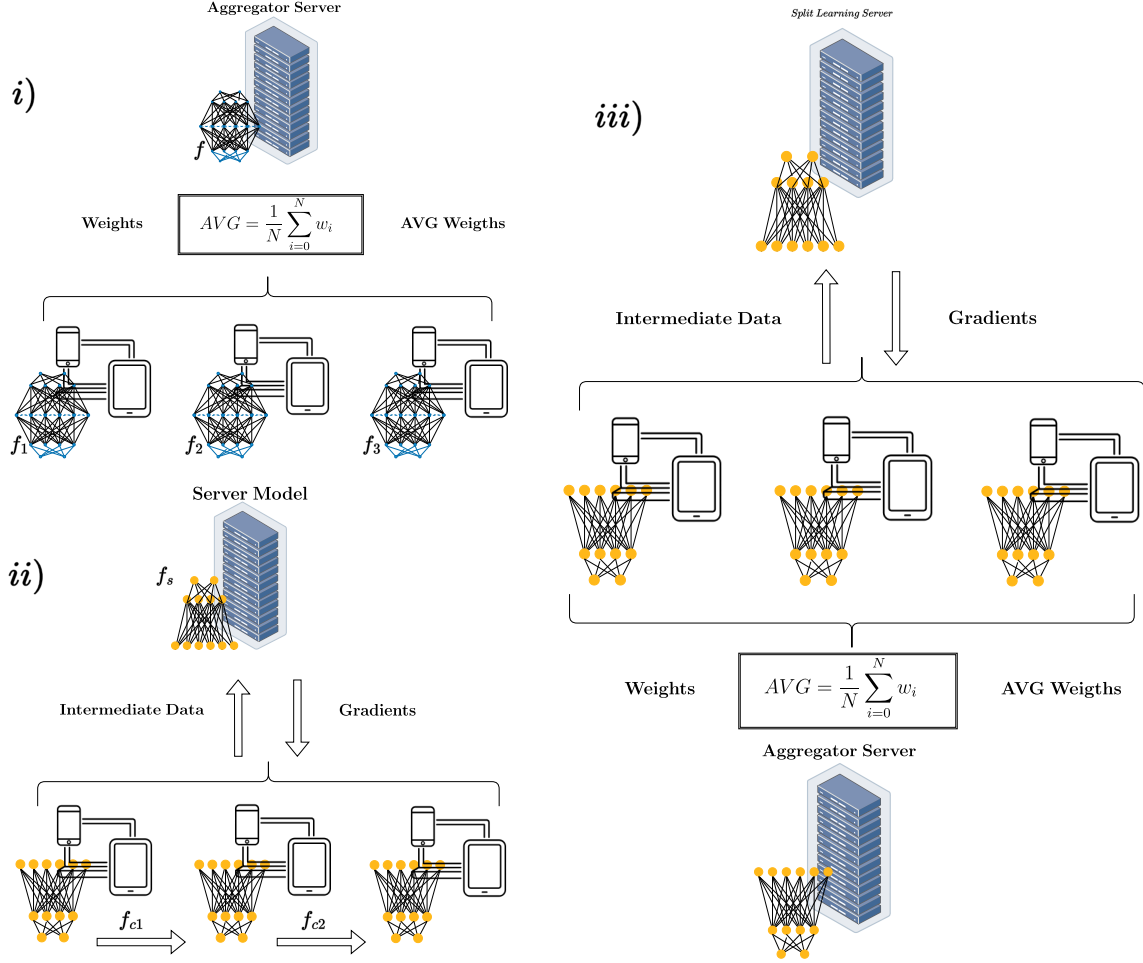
Aggregator Server

$i)$

$f$

Weights

$AVG = \frac{1}{N}\sum_{i=0}^{N} w_i$

AVG Weigths

$f_1$ $f_2$ $f_3$

Server Model

$ii)$

$f_s$

Intermediate Data

Gradients

$f_{c1}$ $f_{c2}$

Split Learning Server

$iii)$

Intermediate Data

Gradients

Weights

$AVG = \frac{1}{N}\sum_{i=0}^{N} w_i$

AVG Weigths

Aggregator Server